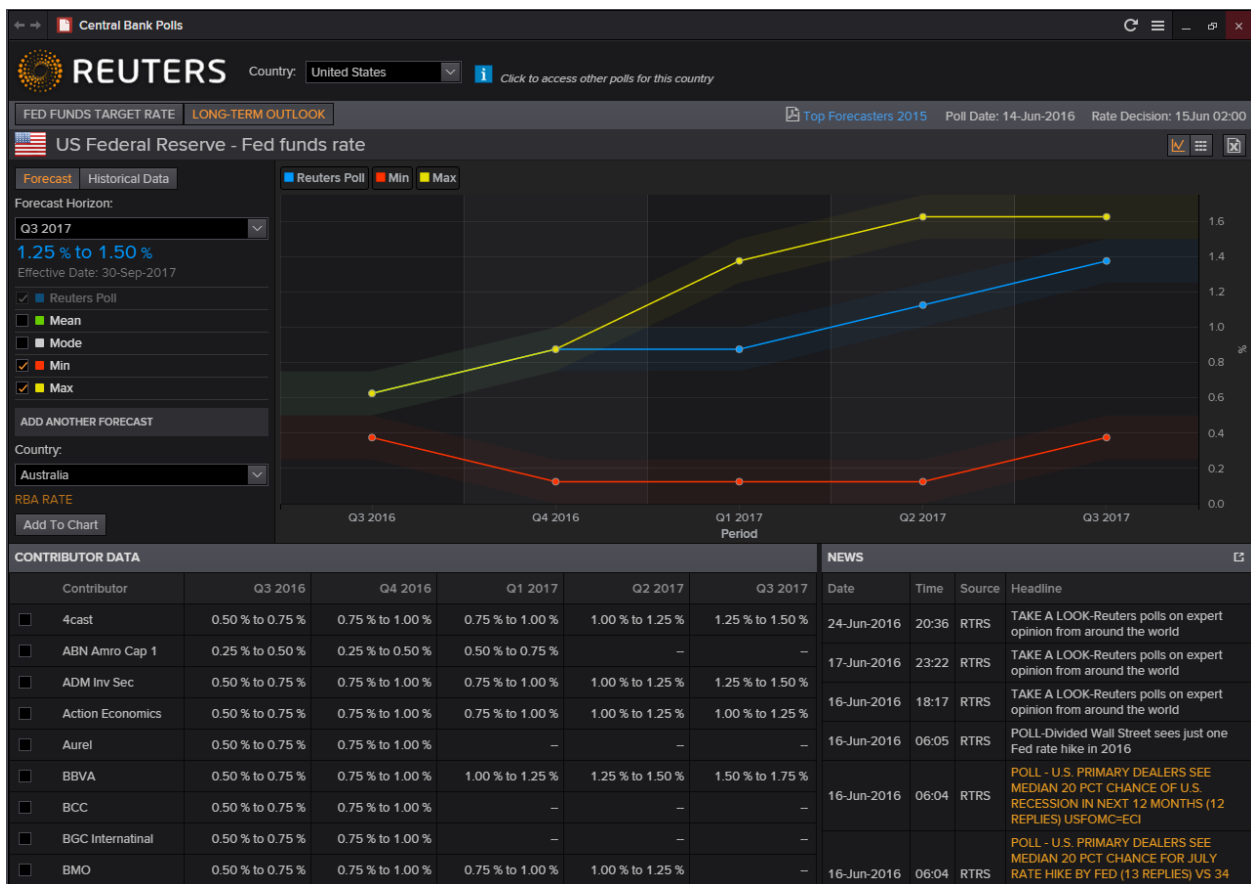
Central Bank Polls

REUTERS Country: United States

Click to access other polls for this country

FED FUNDS TARGET RATE LONG-TERM OUTLOOK

Top Forecasters 2015 Poll Date: 14-Jun-2016 Rate Decision: 15Jun 02:00

US Federal Reserve - Fed funds rate

Forecast Historical Data

Forecast Horizon:

Q3 2017

1.25 % to 1.50 %

Effective Date: 30-Sep-2017

Reuters Poll
Mean
Mode
Min
Max

ADD ANOTHER FORECAST

Country:

Australia

RBA RATE

Add To Chart

Reuters Poll Min Max

1.6
1.4
1.2
1.0
0.8
0.6
0.4
0.2
0.0
%

Q3 2016 Q4 2016 Q1 2017 Q2 2017 Q3 2017
Period

CONTRIBUTOR DATA

| | Contributor | Q3 2016 | Q4 2016 | Q1 2017 | Q2 2017 | Q3 2017 |
|---|---|---|---|---|---|---|
| | 4cast | 0.50 % to 0.75 % | 0.75 % to 1.00 % | 0.75 % to 1.00 % | 1.00 % to 1.25 % | 1.25 % to 1.50 % |
| | ABN Amro Cap 1 | 0.25 % to 0.50 % | 0.25 % to 0.50 % | 0.50 % to 0.75 % | – | – |
| | ADM Inv Sec | 0.50 % to 0.75 % | 0.75 % to 1.00 % | 0.75 % to 1.00 % | 1.00 % to 1.25 % | 1.25 % to 1.50 % |
| | Action Economics | 0.50 % to 0.75 % | 0.75 % to 1.00 % | 0.75 % to 1.00 % | 1.00 % to 1.25 % | 1.00 % to 1.25 % |
| | Aurel | 0.50 % to 0.75 % | 0.75 % to 1.00 % | – | – | – |
| | BBVA | 0.50 % to 0.75 % | 0.75 % to 1.00 % | 1.00 % to 1.25 % | 1.25 % to 1.50 % | 1.50 % to 1.75 % |
| | BCC | 0.50 % to 0.75 % | 0.75 % to 1.00 % | – | – | – |
| | BGC Internatinal | 0.50 % to 0.75 % | 0.75 % to 1.00 % | – | – | – |
| | BMO | 0.50 % to 0.75 % | 0.75 % to 1.00 % | 0.75 % to 1.00 % | 1.00 % to 1.25 % | – |

NEWS

| Date | Time | Source | Headline |
|---|---|---|---|
| 24-Jun-2016 | 20:36 | RTRS | TAKE A LOOK-Reuters polls on expert opinion from around the world |
| 17-Jun-2016 | 23:22 | RTRS | TAKE A LOOK-Reuters polls on expert opinion from around the world |
| 16-Jun-2016 | 18:17 | RTRS | TAKE A LOOK-Reuters polls on expert opinion from around the world |
| 16-Jun-2016 | 06:05 | RTRS | POLL-Divided Wall Street sees just one Fed rate hike in 2016 |
| 16-Jun-2016 | 06:04 | RTRS | POLL - U.S. PRIMARY DEALERS SEE MEDIAN 20 PCT CHANCE OF U.S. RECESSION IN NEXT 12 MONTHS (12 REPLIES) USFOMC=ECI |
| 16-Jun-2016 | 06:04 | RTRS | POLL - U.S. PRIMARY DEALERS SEE MEDIAN 20 PCT CHANCE FOR JULY RATE HIKE BY FED (13 REPLIES) VS 34 |